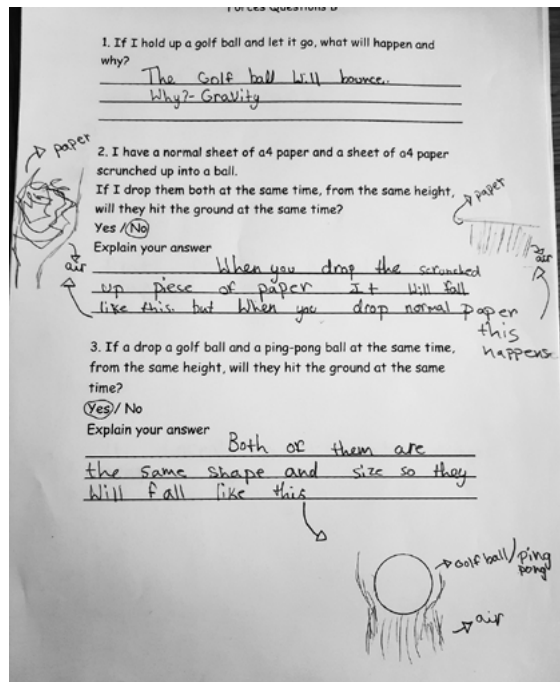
Forces Questions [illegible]

1. If I hold up a golf ball and let it go, what will happen and why?

The Golf ball Will bounce.
Why?- Gravity

paper

2. I have a normal sheet of a4 paper and a sheet of a4 paper scrunched up into a ball.
If I drop them both at the same time, from the same height, will they hit the ground at the same time?
Yes / No
Explain your answer

paper

air

air

When you drop the scrunched up piese of paper It will fall like this but When you drop normal paper this happens.

3. If a drop a golf ball and a ping-pong ball at the same time, from the same height, will they hit the ground at the same time?
Yes / No
Explain your answer

Both of them are the same shape and size so they Will fall like this

golf ball / ping pong

air